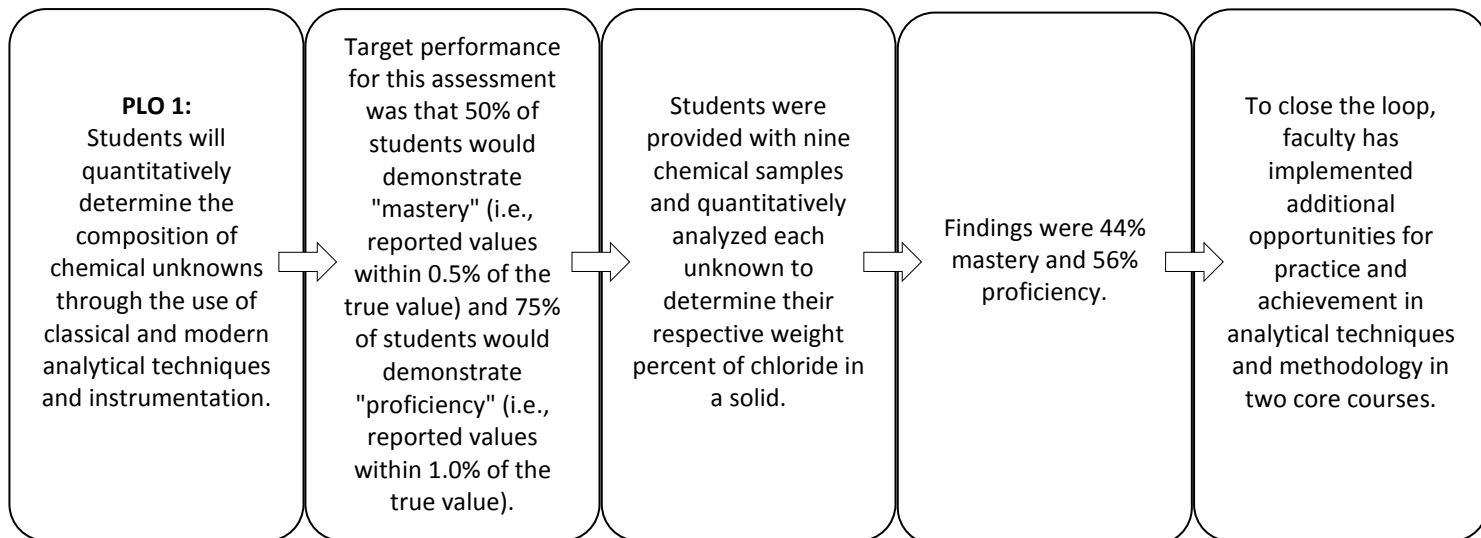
PLO 1:
Students will quantitatively determine the composition of chemical unknowns through the use of classical and modern analytical techniques and instrumentation.

Target performance for this assessment was that 50% of students would demonstrate "mastery" (i.e., reported values within 0.5% of the true value) and 75% of students would demonstrate "proficiency" (i.e., reported values within 1.0% of the true value).

Students were provided with nine chemical samples and quantitatively analyzed each unknown to determine their respective weight percent of chloride in a solid.

Findings were 44% mastery and 56% proficiency.

To close the loop, faculty has implemented additional opportunities for practice and achievement in analytical techniques and methodology in two core courses.